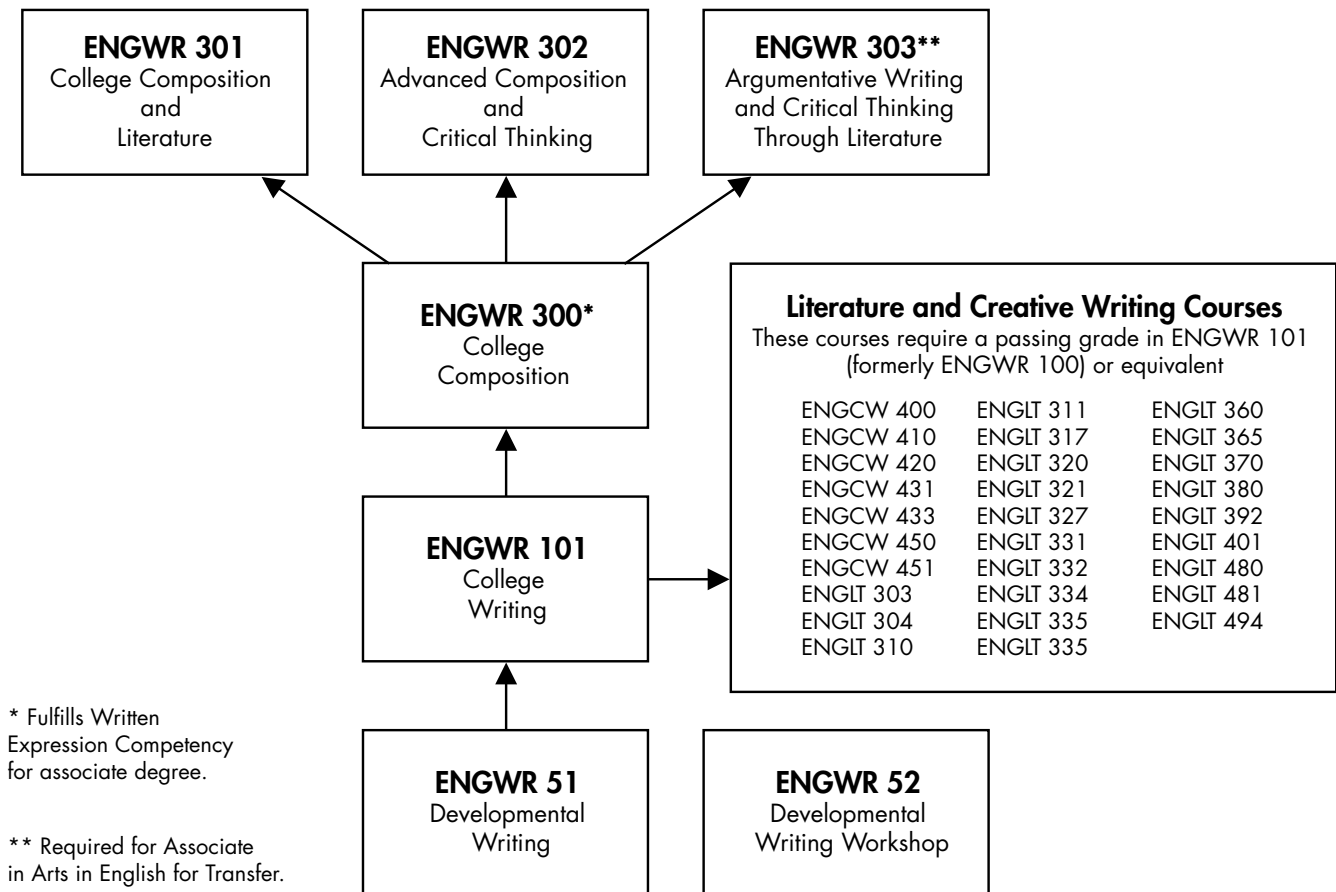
ENGWR 301
College Composition and Literature

ENGWR 302
Advanced Composition and Critical Thinking

ENGWR 303**
Argumentative Writing and Critical Thinking Through Literature

ENGWR 300*
College Composition

Literature and Creative Writing Courses
These courses require a passing grade in ENGWR 101 (formerly ENGWR 100) or equivalent

ENGCW 400
ENGCW 410
ENGCW 420
ENGCW 431
ENGCW 433
ENGCW 450
ENGCW 451
ENGLT 303
ENGLT 304
ENGLT 310

ENGLT 311
ENGLT 317
ENGLT 320
ENGLT 321
ENGLT 327
ENGLT 331
ENGLT 332
ENGLT 334
ENGLT 335
ENGLT 335

ENGLT 360
ENGLT 365
ENGLT 370
ENGLT 380
ENGLT 392
ENGLT 401
ENGLT 480
ENGLT 481
ENGLT 494

ENGWR 101
College Writing

* Fulfills Written Expression Competency for associate degree.

** Required for Associate in Arts in English for Transfer.

ENGWR 51
Developmental Writing

ENGWR 52
Developmental Writing Workshop